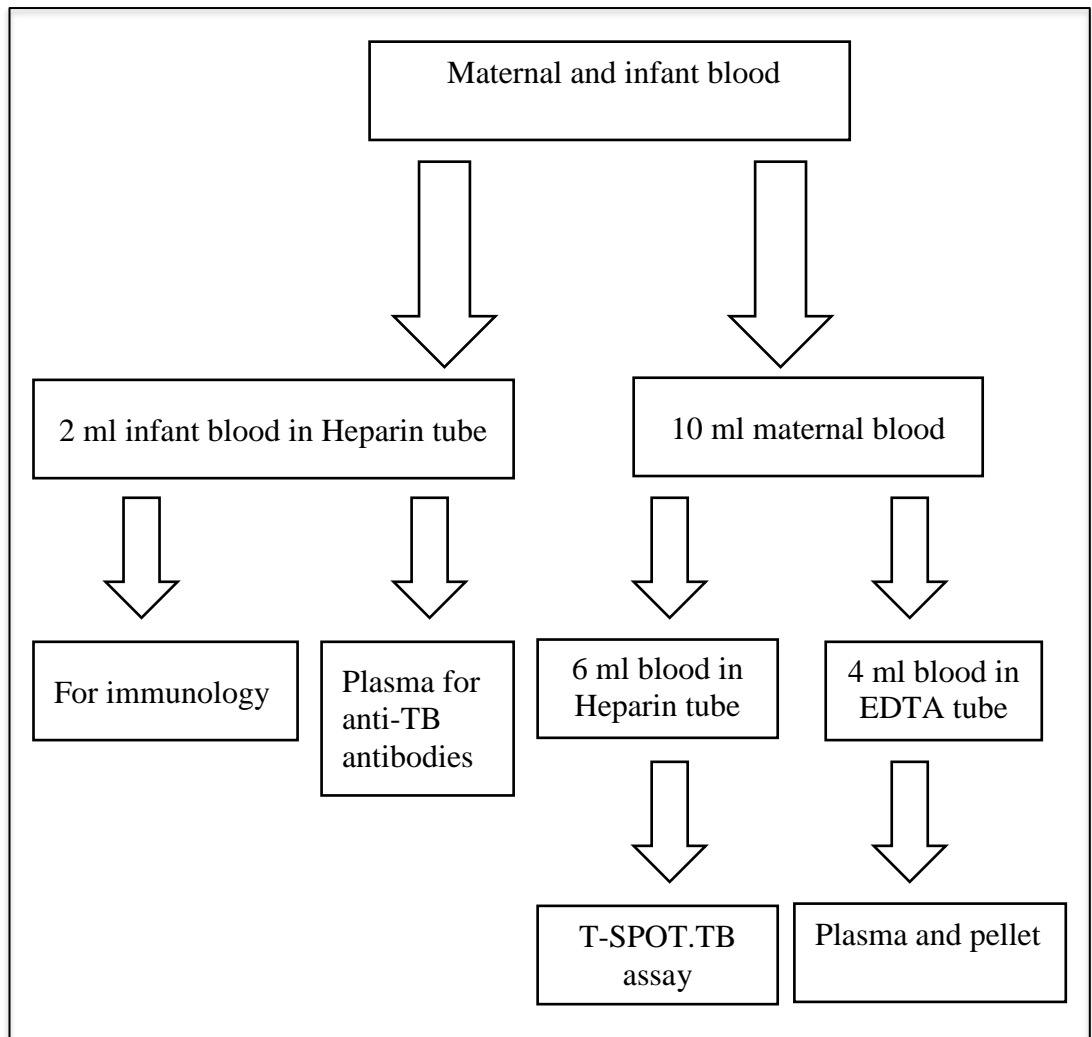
Maternal and infant blood

2 ml infant blood in Heparin tube

10 ml maternal blood

For immunology

Plasma for anti-TB antibodies

6 ml blood in Heparin tube

4 ml blood in EDTA tube

T-SPOT.TB assay

Plasma and pellet